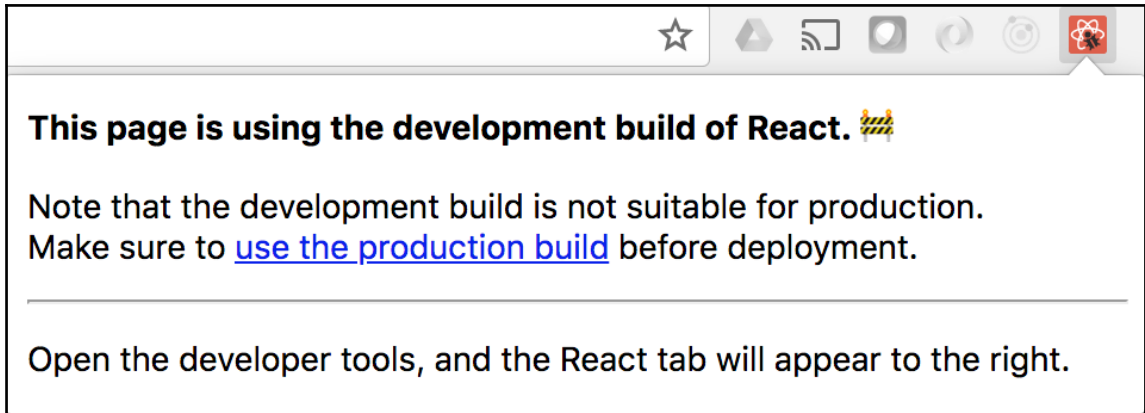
**This page is using the development build of React.** 🚧

Note that the development build is not suitable for production. Make sure to use the production build before deployment.

Open the developer tools, and the React tab will appear to the right.